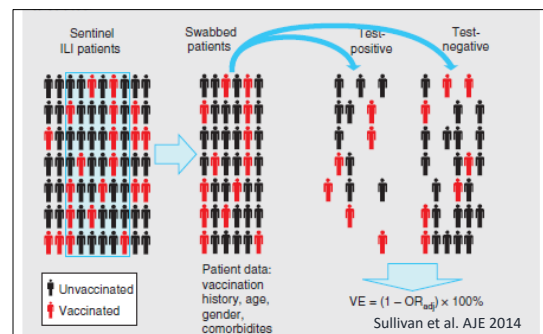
Sentinel ILI patients

Swabbed patients

Test-positive

Test-negative

Unvaccinated

Vaccinated

Patient data: vaccination history, age, gender, comorbidites

VE = $(1 - OR_{adj}) \times 100\%$

Sullivan et al. AJE 2014